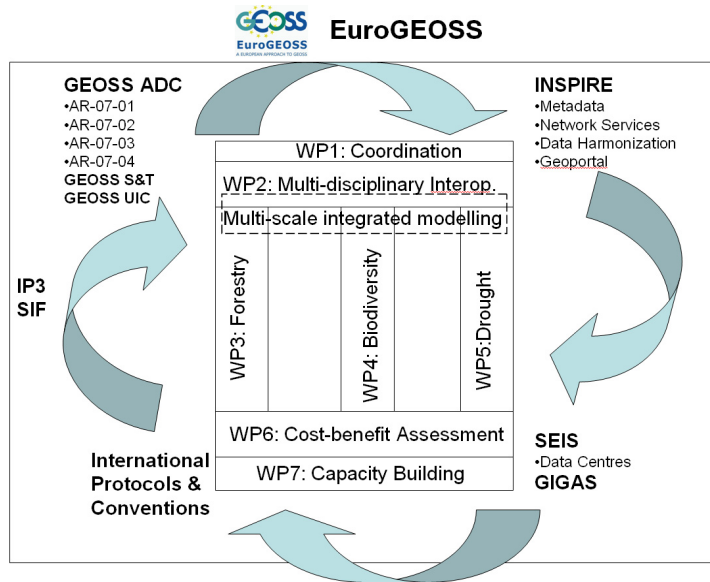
GEOSS EuroGEOSS A EUROPEAN APPROACH TO GEOSS

EuroGEOSS

GEOSS ADC
•AR-07-01
•AR-07-02
•AR-07-03
•AR-07-04
GEOSS S&T
GEOSS UIC

INSPIRE
•Metadata
•Network Services
•Data Harmonization
•Geoportal

WP1: Coordination

WP2: Multi-disciplinary Interop.

Multi-scale integrated modelling

WP3: Forestry

WP4: Biodiversity

WP5:Drought

IP3
SIF

WP6: Cost-benefit Assessment

WP7: Capacity Building

SEIS
•Data Centres
GIGAS

International Protocols & Conventions